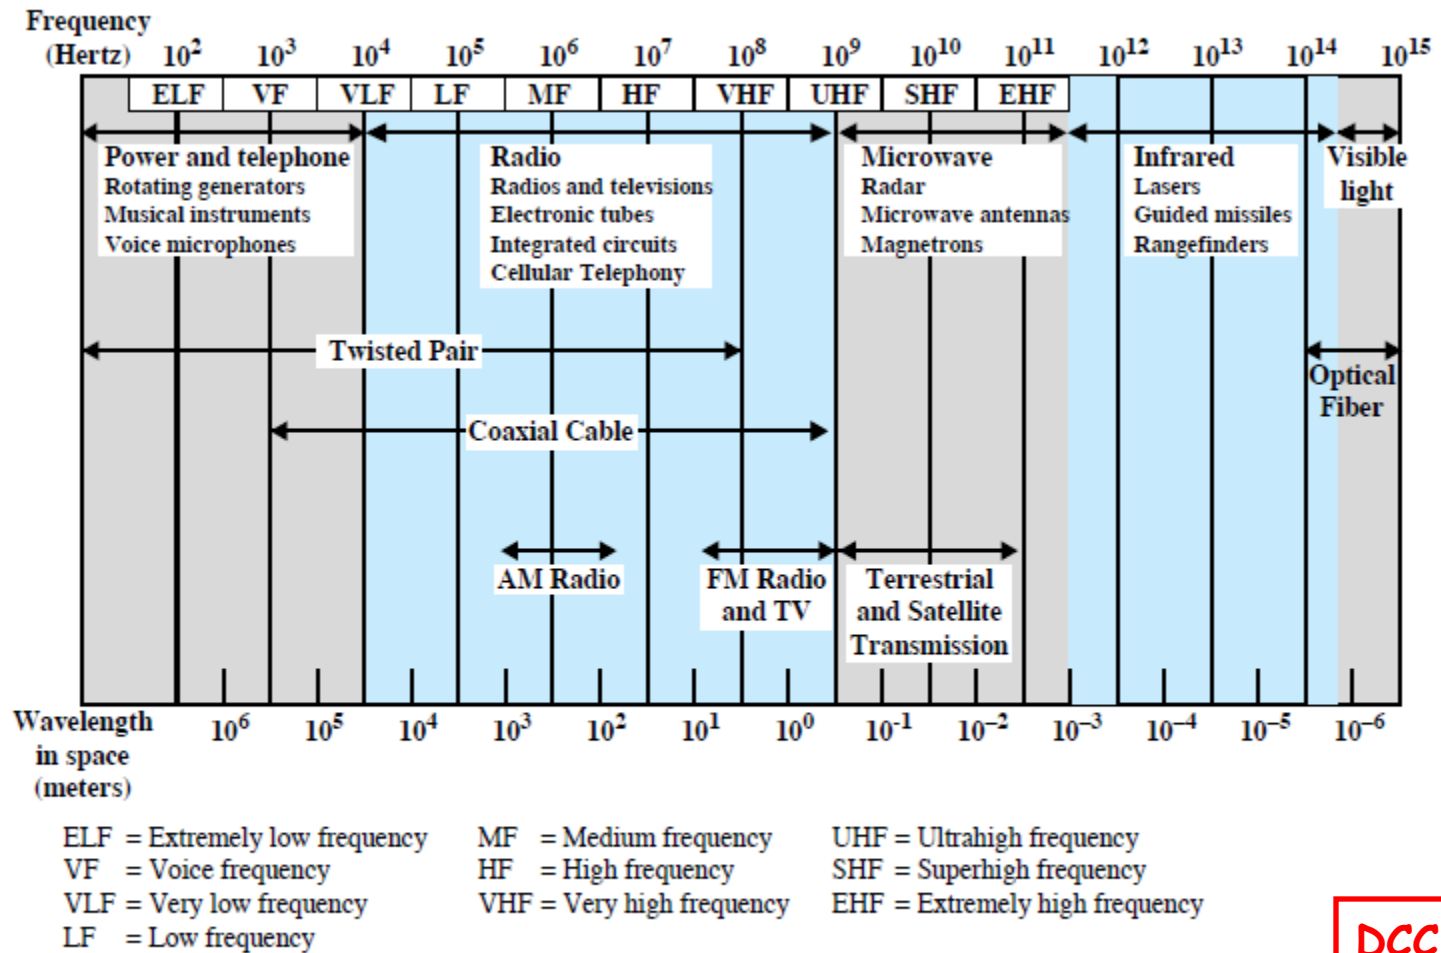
Frequency (Hertz) $10^2$ $10^3$ $10^4$ $10^5$ $10^6$ $10^7$ $10^8$ $10^9$ $10^{10}$ $10^{11}$ $10^{12}$ $10^{13}$ $10^{14}$ $10^{15}$

ELF VF VLF LF MF HF VHF UHF SHF EHF

Power and telephone
Rotating generators
Musical instruments
Voice microphones

Radio
Radios and televisions
Electronic tubes
Integrated circuits
Cellular Telephony

Microwave
Radar
Microwave antennas
Magnetrons

Infrared
Lasers
Guided missiles
Rangefinders

Visible light

Twisted Pair

Optical Fiber

Coaxial Cable

AM Radio

FM Radio and TV

Terrestrial and Satellite Transmission

Wavelength in space (meters) $10^6$ $10^5$ $10^4$ $10^3$ $10^2$ $10^1$ $10^0$ $10^{-1}$ $10^{-2}$ $10^{-3}$ $10^{-4}$ $10^{-5}$ $10^{-6}$

ELF = Extremely low frequency
VF = Voice frequency
VLF = Very low frequency
LF = Low frequency

MF = Medium frequency
HF = High frequency
VHF = Very high frequency

UHF = Ultrahigh frequency
SHF = Superhigh frequency
EHF = Extremely high frequency

DCC